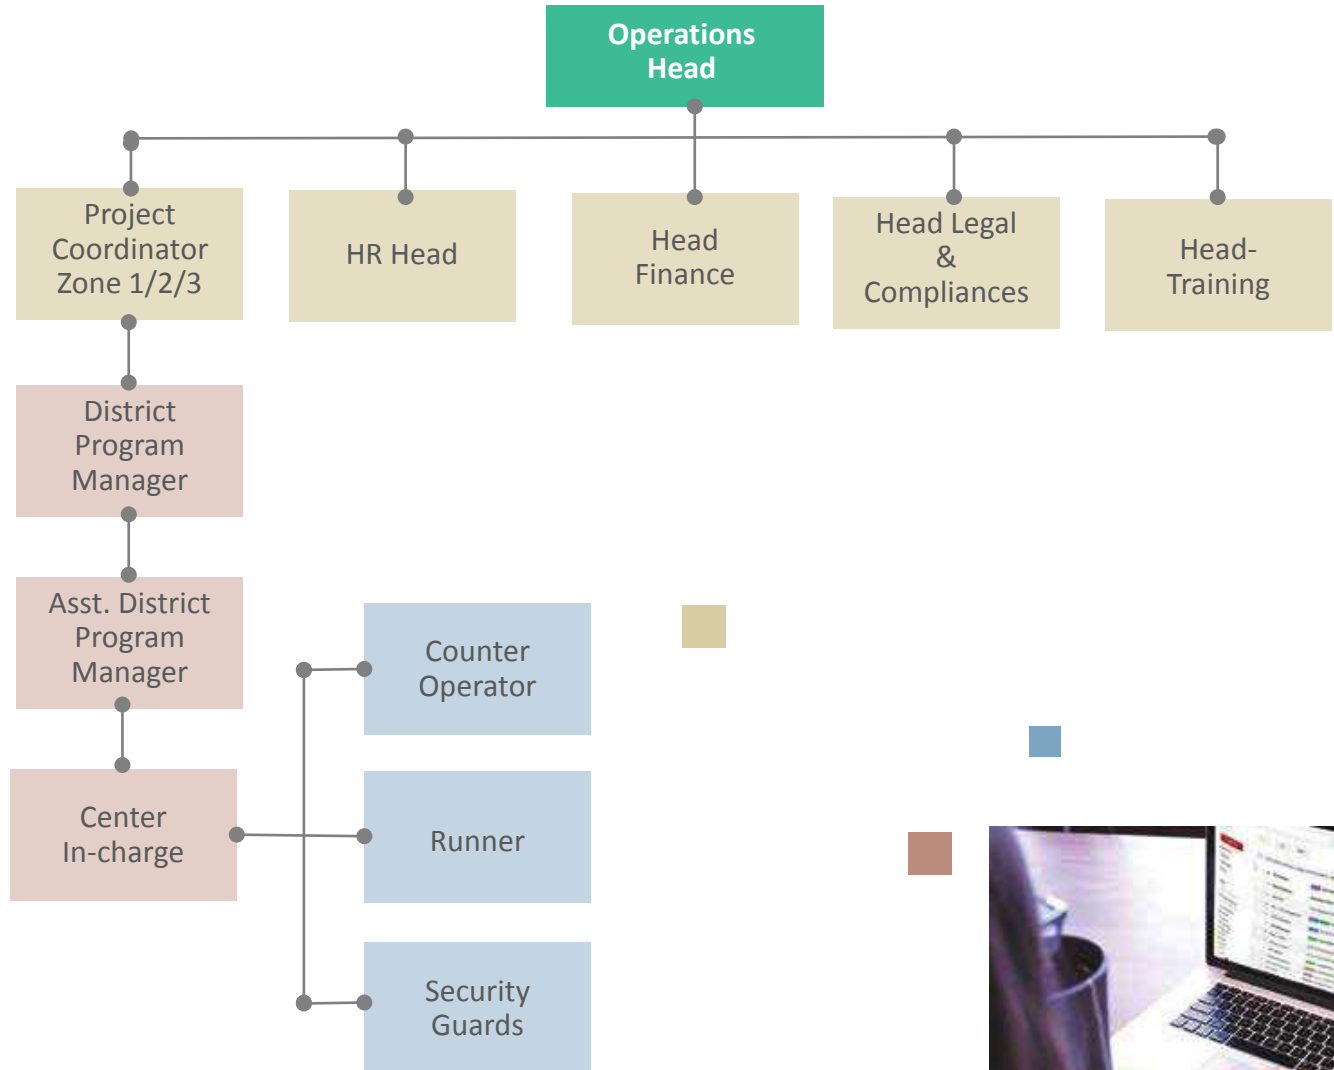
Operations Head

Project Coordinator Zone 1/2/3

HR Head

Head Finance

Head Legal & Compliances

Head-Training

District Program Manager

Asst. District Program Manager

Center In-charge

Counter Operator

Runner

Security Guards